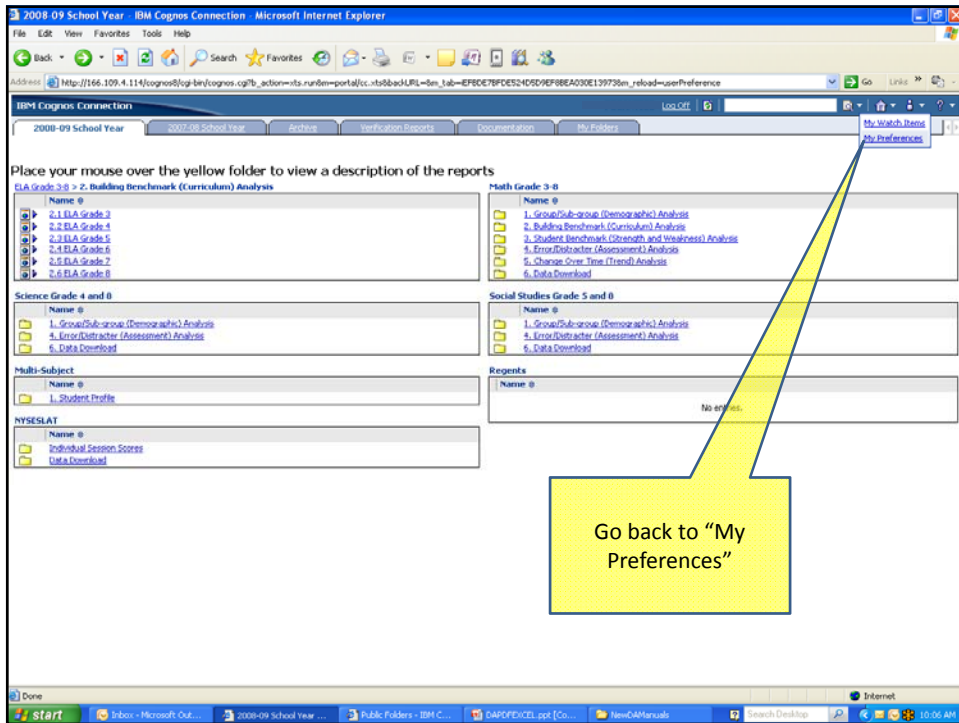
2008-09 School Year - IBM Cognos Connection - Microsoft Internet Explorer

File Edit View Favorites Tools Help

Back Search Favorites

Address http://166.109.4.114/cognos8/cgi-bin/cognos.cgi?b_action=xts.run&m=portal/cc.xts&backURL=&m_tab=iEF8DE7BFDE524D5D9EF8BEA030E139738m_reload=userPreference Go Links

IBM Cognos Connection

Log Off

My Watch Items
My Preferences

2008-09 School Year | 2007-08 School Year | Archive | Verification Reports | Documentation | My Folders

Place your mouse over the yellow folder to view a description of the reports

ELA Grade 3-8 > 2. Building Benchmark (Curriculum) Analysis

| Name |
|---|
| 2.1 ELA Grade 3 |
| 2.2 ELA Grade 4 |
| 2.3 ELA Grade 5 |
| 2.4 ELA Grade 6 |
| 2.5 ELA Grade 7 |
| 2.6 ELA Grade 8 |

Math Grade 3-8

| Name |
|---|
| 1. Group/Sub-group (Demographic) Analysis |
| 2. Building Benchmark (Curriculum) Analysis |
| 3. Student Benchmark (Strength and Weakness) Analysis |
| 4. Error/Distracter (Assessment) Analysis |
| 5. Change Over Time (Trend) Analysis |
| 6. Data Download |

Science Grade 4 and 8

| Name |
|---|
| 1. Group/Sub-group (Demographic) Analysis |
| 4. Error/Distracter (Assessment) Analysis |
| 6. Data Download |

Social Studies Grade 5 and 8

| Name |
|---|
| 1. Group/Sub-group (Demographic) Analysis |
| 4. Error/Distracter (Assessment) Analysis |
| 6. Data Download |

Multi-Subject

| Name |
|---|
| 1. Student Profile |

Regents

| Name |
|---|
| No entries. |

NYSESLAT

| Name |
|---|
| Individual Session Scores |
| Data Download |

Go back to “My Preferences”

Done

Internet

start | Inbox - Microsoft Out... | 2008-09 School Year ... | Public Folders - IBM C... | DAPDFEXCEL.ppt [Co... | NewDAManuals | Search Desktop | 10:06 AM